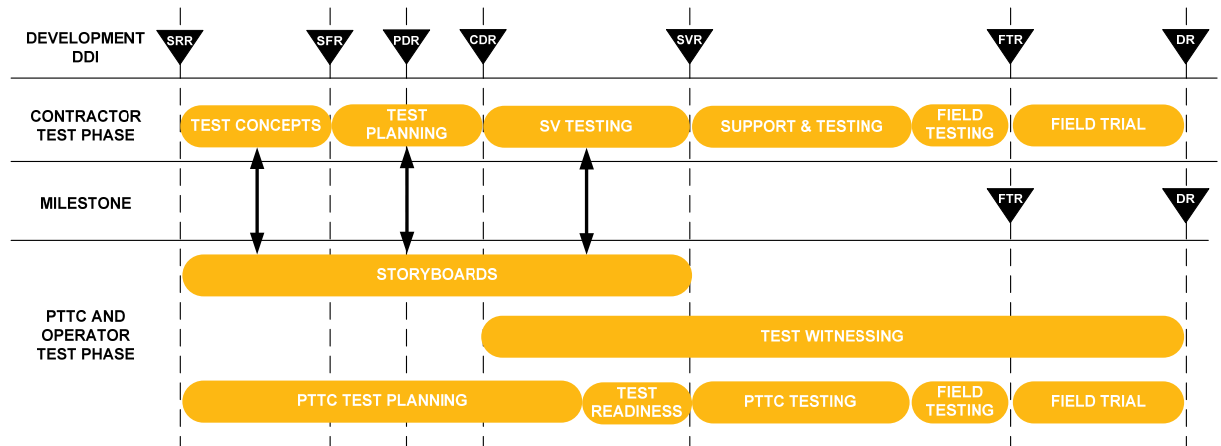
DEVELOPMENT DDI

SRR

SFR

PDR

CDR

SVR

FTR

DR

CONTRACTOR TEST PHASE

TEST CONCEPTS

TEST PLANNING

SV TESTING

SUPPORT & TESTING

FIELD TESTING

FIELD TRIAL

MILESTONE

FTR

DR

STORYBOARDS

PTTC AND OPERATOR TEST PHASE

TEST WITNESSING

PTTC TEST PLANNING

TEST READINESS

PTTC TESTING

FIELD TESTING

FIELD TRIAL